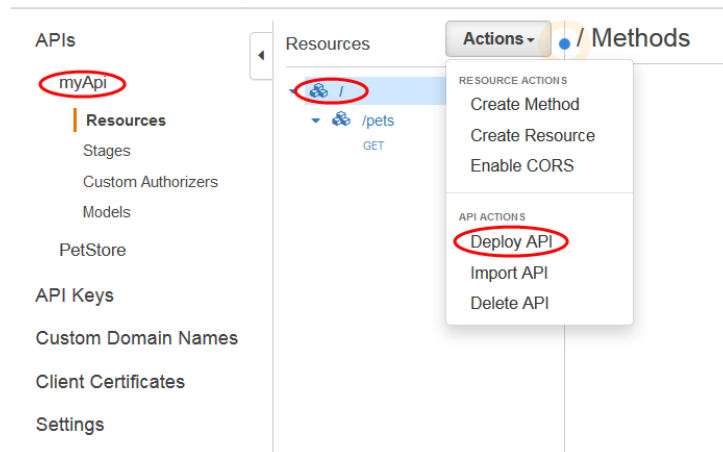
APIs

myApi

Resources

Stages

Custom Authorizers

Models

PetStore

API Keys

Custom Domain Names

Client Certificates

Settings

Resources

Actions

/ Methods

/

/pets

GET

RESOURCE ACTIONS

Create Method

Create Resource

Enable CORS

API ACTIONS

Deploy API

Import API

Delete API